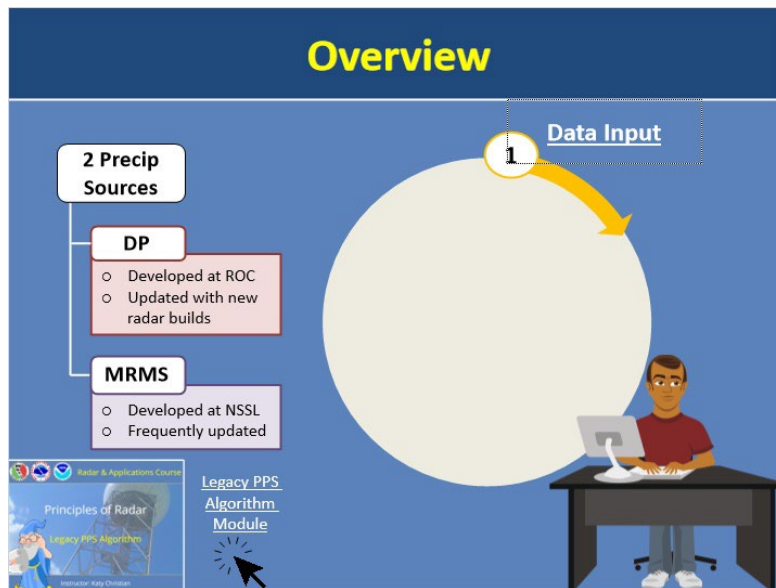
Overview

Data Input

1

2 Precip Sources

DP

- Developed at ROC
- Updated with new radar builds

MRMS

- Developed at NSSL
- Frequently updated

Radar & Applications Course

Principles of Radar

Legacy PPS Algorithm

Instructor: Katy Christian

Legacy PPS Algorithm Module